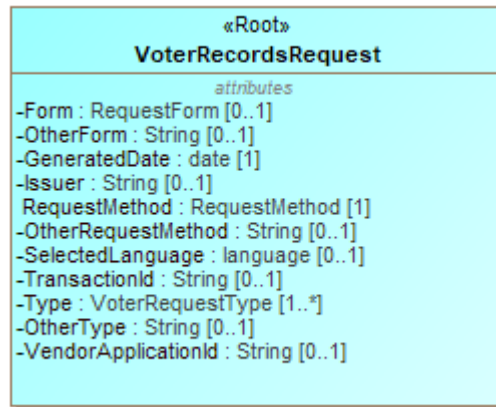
«Root»
VoterRecordsRequest

attributes
-Form : RequestForm [0..1]
-OtherForm : String [0..1]
-GeneratedDate : date [1]
-Issuer : String [0..1]
RequestMethod : RequestMethod [1]
-OtherRequestMethod : String [0..1]
-SelectedLanguage : language [0..1]
-TransactionId : String [0..1]
-Type : VoterRequestType [1..*]
-OtherType : String [0..1]
-VendorApplicationId : String [0..1]